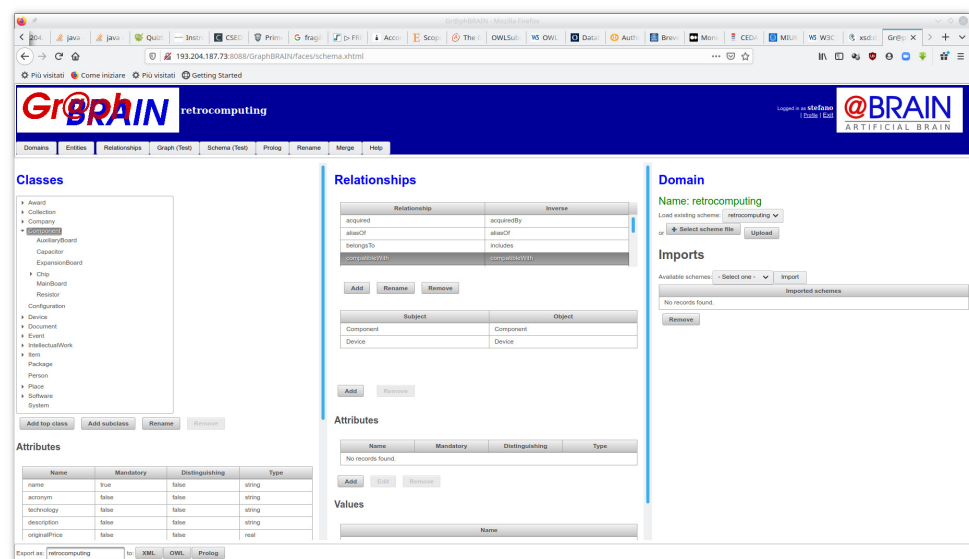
Gr@phBRAIN - Mozilla Firefox

204 | java | java | Quiz | Instr | CSED | Prime | fragi | Dr FRI | Acco | Scop | The | OWLSub | OWL | Data | Auth | Brev | Moni | CEDA | MIUR | W3C | xsd | Gr@p ×

193.204.187.73:8088/GraphBRAIN/faces/schema.xhtml

Più visitati | Come iniziare | Più visitati | Getting Started

Gr@phBRAIN retrocomputing

Logged in as stefano | Profile | Exit

@BRAIN ARTIFICIAL BRAIN

Domains | Entities | Relationships | Graph (Test) | Schema (Test) | Prolog | Rename | Merge | Help

Classes

Award
Collection
Company
Component
AuxiliaryBoard
Capacitor
ExpansionBoard
Chip
MainBoard
Resistor
Configuration
Device
Document
Event
IntellectualWork
Item
Package
Person
Place
Software
System

Add top class | Add subclass | Rename | Remove

Attributes

| Name | Mandatory | Distinguishing | Type |
|---|---|---|---|
| name | true | false | string |
| acronym | false | false | string |
| technology | false | false | string |
| description | false | false | string |
| originalPrice | false | false | real |

Relationships

| Relationship | Inverse |
|---|---|
| acquired | acquiredBy |
| aliasOf | aliasOf |
| belongsTo | includes |
| compatibleWith | compatibleWith |

Add | Rename | Remove

| Subject | Object |
|---|---|
| Component | Component |
| Device | Device |

Add | Remove

Attributes

| Name | Mandatory | Distinguishing | Type |
|---|---|---|---|
| No records found. | | | |

Add | Edit | Remove

Values

| Name |
|---|

Domain

Name: retrocomputing

Load existing scheme: retrocomputing

or + Select scheme file | Upload

Imports

Available schemes: - Select one - | Import

| Imported schemes |
|---|
| No records found. |

Remove

Export as: retrocomputing to: XML | OWL | Prolog